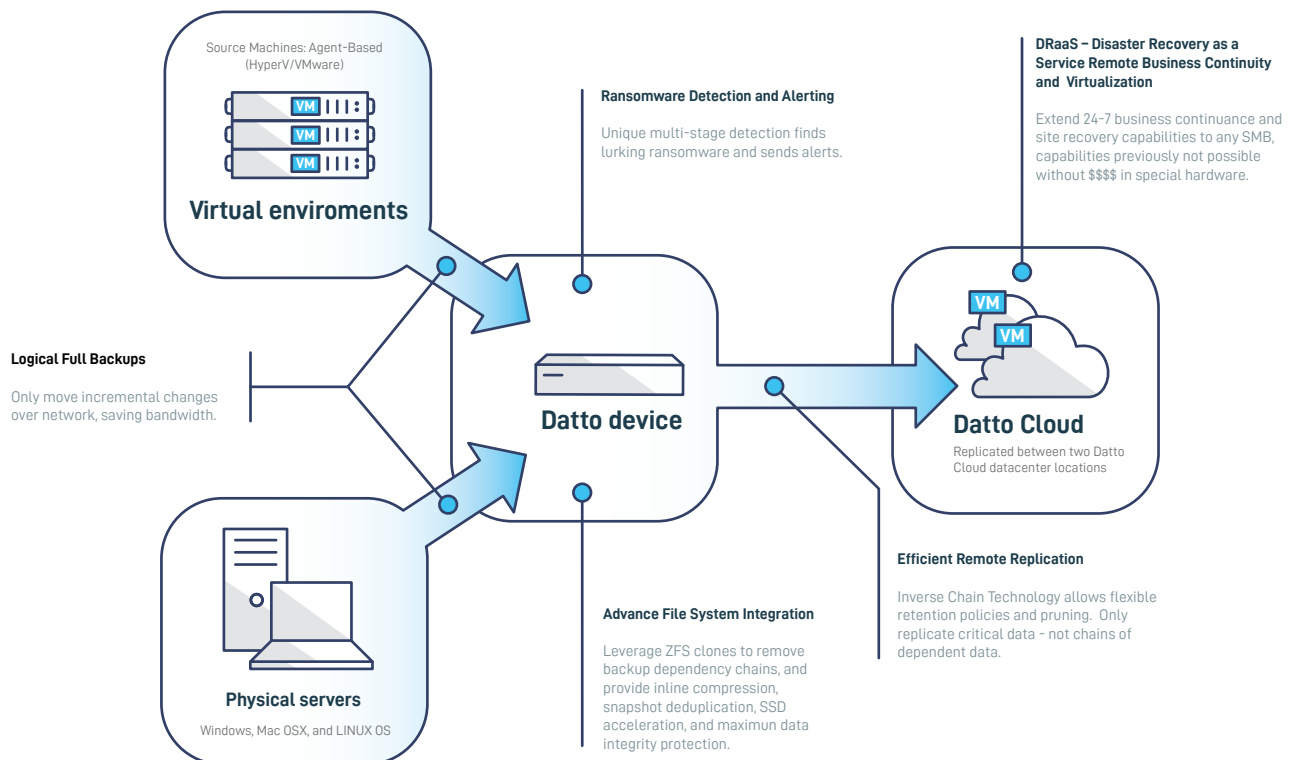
Source Machines: Agent-Based (HyperV/VMware)

VM
VM
VM

Virtual enviroments

Ransomware Detection and Alerting

Unique multi-stage detection finds lurking ransomware and sends alerts.

DRaaS – Disaster Recovery as a Service Remote Business Continuity and Virtualization

Extend 24-7 business continuance and site recovery capabilities to any SMB, capabilities previously not possible without $$$$ in special hardware.

VM
VM

Logical Full Backups

Only move incremental changes over network, saving bandwidth.

Datto device

Datto Cloud

Replicated between two Datto Cloud datacenter locations

Efficient Remote Replication

Inverse Chain Technology allows flexible retention policies and pruning. Only replicate critical data - not chains of dependent data.

Advance File System Integration

Leverage ZFS clones to remove backup dependency chains, and provide inline compression, snapshot deduplication, SSD acceleration, and maximun data integrity protection.

Physical servers

Windows, Mac OSX, and LINUX OS